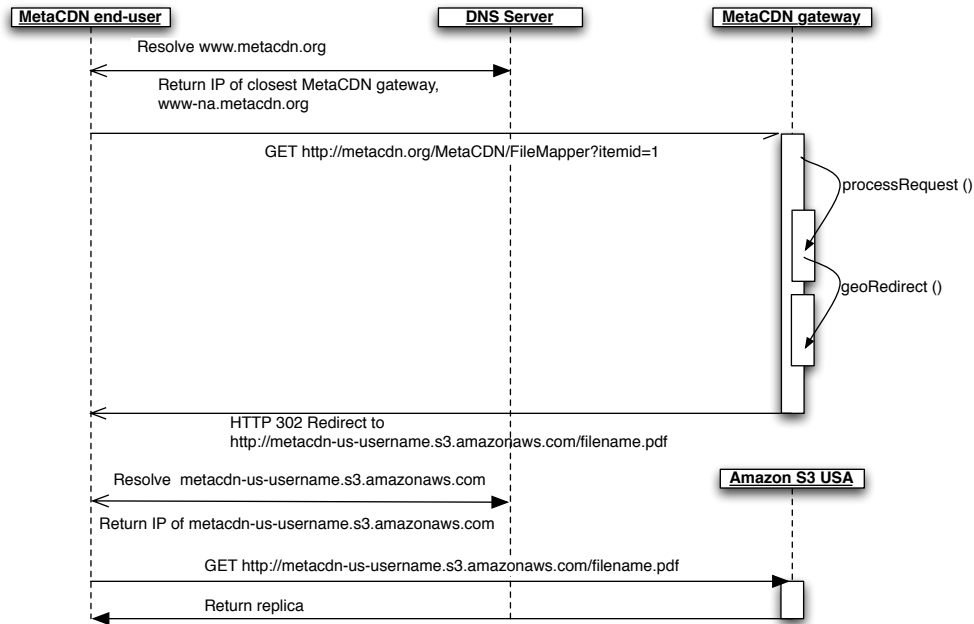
MetaCDN end-user

DNS Server

MetaCDN gateway

Resolve www.metacdn.org

Return IP of closest MetaCDN gateway, www-na.metacdn.org

GET http://metacdn.org/MetaCDN/FileMapper?itemid=1

processRequest ()

geoRedirect ()

HTTP 302 Redirect to http://metacdn-us-username.s3.amazonaws.com/filename.pdf

Resolve metacdn-us-username.s3.amazonaws.com

Amazon S3 USA

Return IP of metacdn-us-username.s3.amazonaws.com

GET http://metacdn-us-username.s3.amazonaws.com/filename.pdf

Return replica